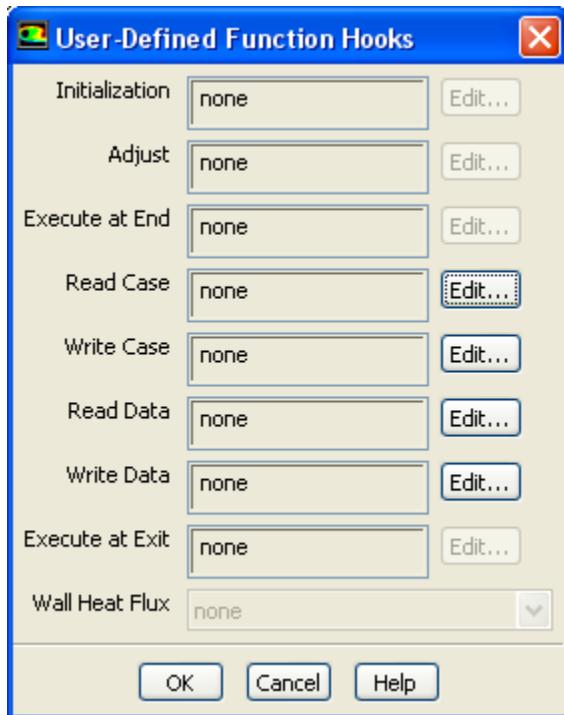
User-Defined Function Hooks

Initialization none Edit...

Adjust none Edit...

Execute at End none Edit...

Read Case none Edit...

Write Case none Edit...

Read Data none Edit...

Write Data none Edit...

Execute at Exit none Edit...

Wall Heat Flux none

OK Cancel Help